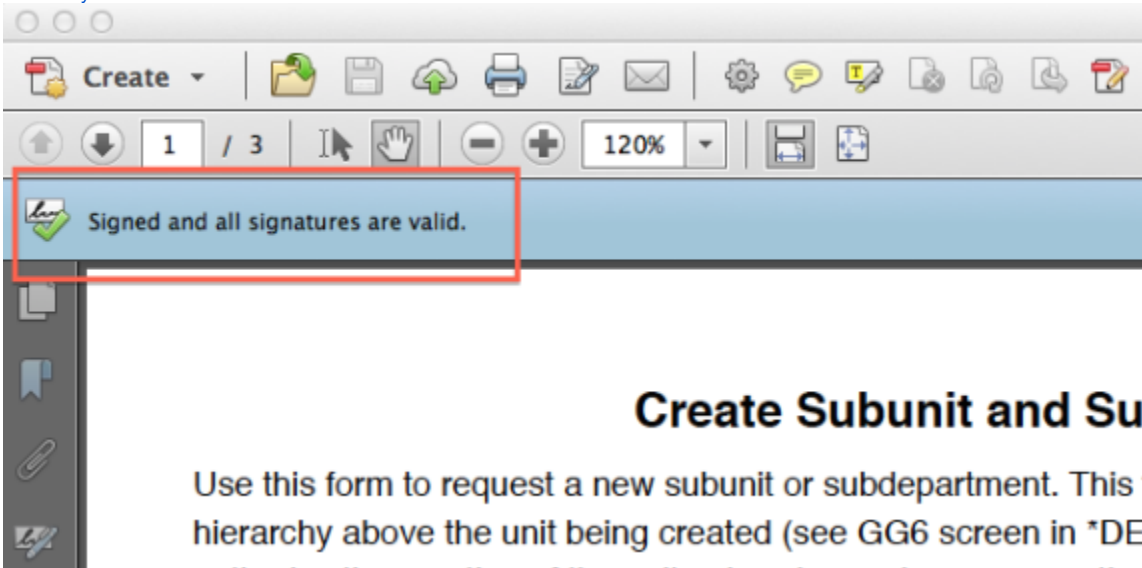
Create

1 / 3

120%

Signed and all signatures are valid.

Create Subunit and Su

Use this form to request a new subunit or subdepartment. This hierarchy above the unit being created (see GG6 screen in *DE